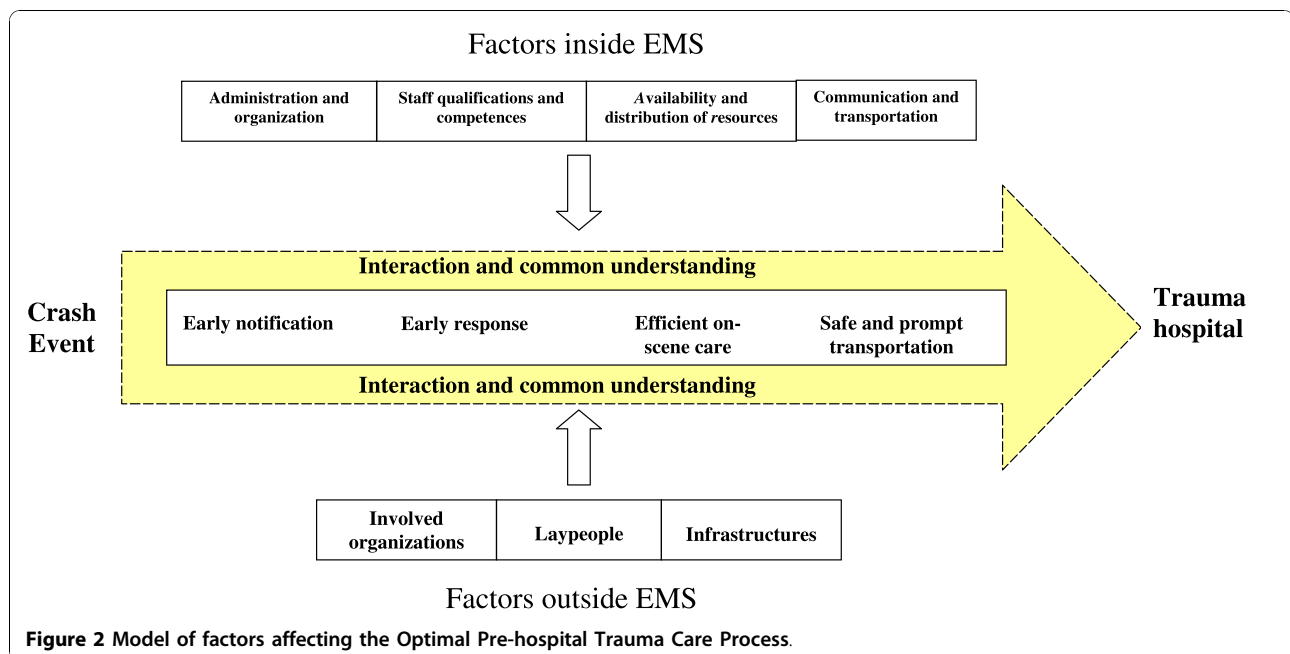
Factors inside EMS

| Administration and organization | Staff qualifications and competences | Availability and distribution of resources | Communication and transportation |
|---|---|---|---|

Interaction and common understanding

Crash Event

| Early notification | Early response | Efficient on-scene care | Safe and prompt transportation |
|---|---|---|---|

Trauma hospital

Interaction and common understanding

| Involved organizations | Laypeople | Infrastructures |
|---|---|---|

Factors outside EMS

Figure 2 Model of factors affecting the Optimal Pre-hospital Trauma Care Process.